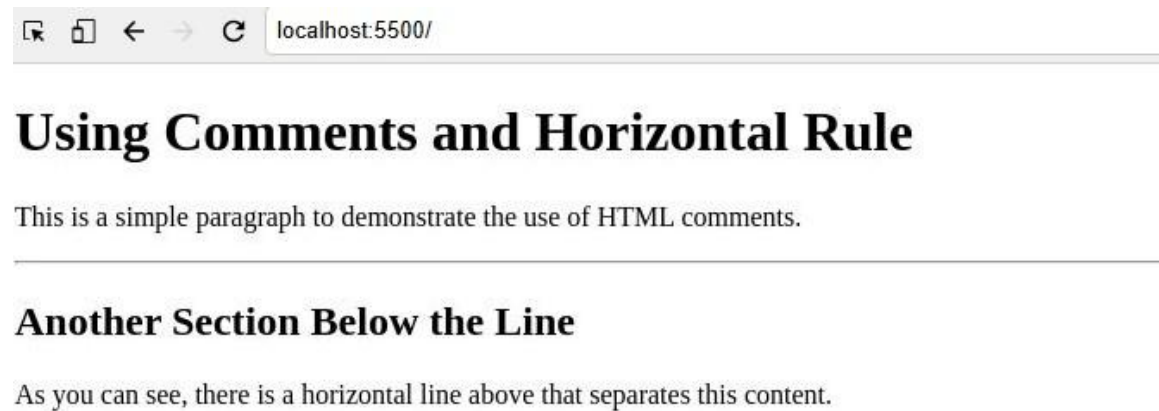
localhost:5500/

Using Comments and Horizontal Rule

This is a simple paragraph to demonstrate the use of HTML comments.

Another Section Below the Line

As you can see, there is a horizontal line above that separates this content.